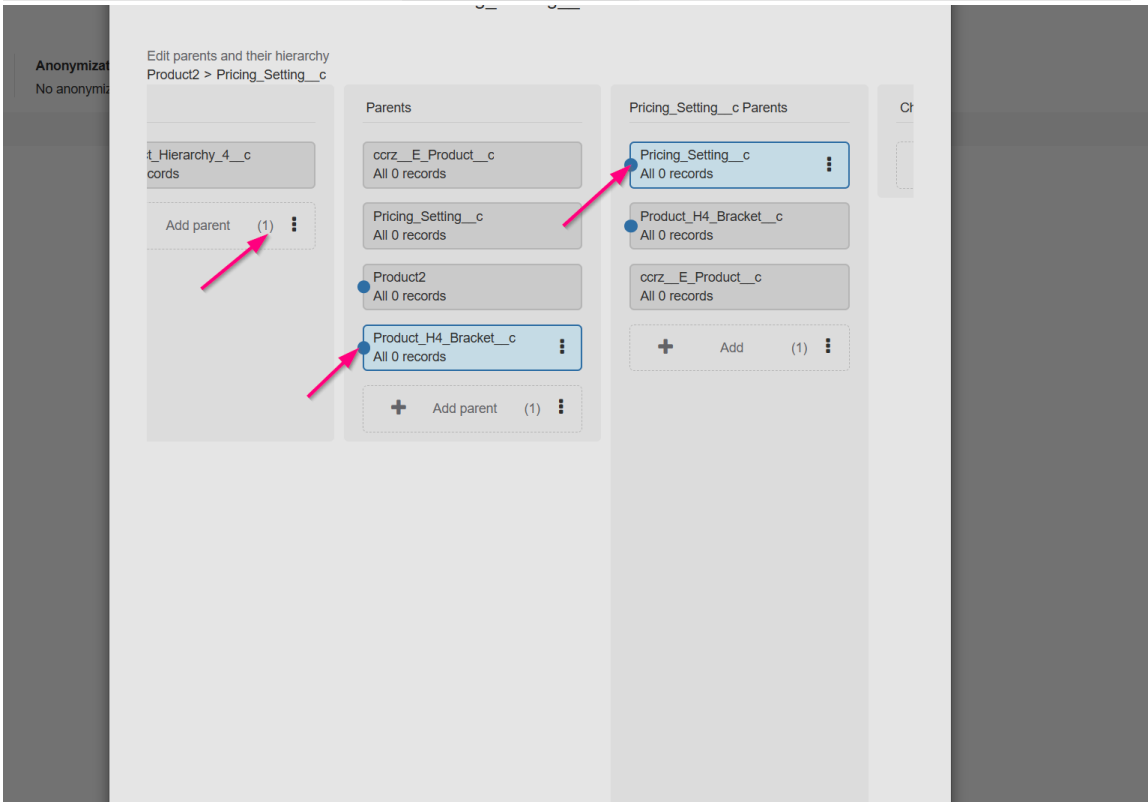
Anonymizat
No anonymiz

Edit parents and their hierarchy
Product2 > Pricing_Setting__c

t_Hierarchy_4__c
cords

Add parent (1)

Parents

ccrz__E_Product__c
All 0 records

Pricing_Setting__c
All 0 records

Product2
All 0 records

Product_H4_Bracket__c
All 0 records

Add parent (1)

Pricing_Setting__c Parents

Pricing_Setting__c
All 0 records

Product_H4_Bracket__c
All 0 records

ccrz__E_Product__c
All 0 records

Add (1)

Ch